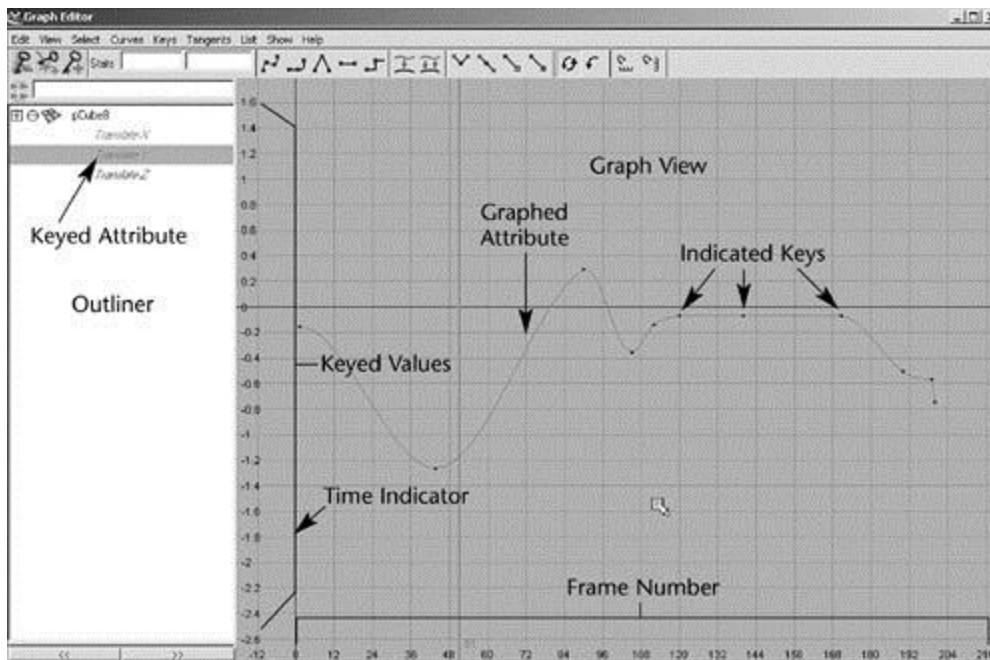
Graph Editor

Edit View Select Curves Keys Tangents List Show Help

Stats

pCube8

Translate X

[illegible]

Translate Z

Keyed Attribute

Outliner

Graph View

Graphed Attribute

Indicated Keys

Keyed Values

Time Indicator

Frame Number

1.6
1.4
1.2
1
0.8
0.6
0.4
0.2
0
-0.2
-0.4
-0.6
-0.8
-1
-1.2
-1.4
-1.6
-1.8
-2
-2.2
-2.4
-2.6

-12 0 12 24 36 48 60 72 84 96 108 120 132 144 156 168 180 192 204 216

<< >>